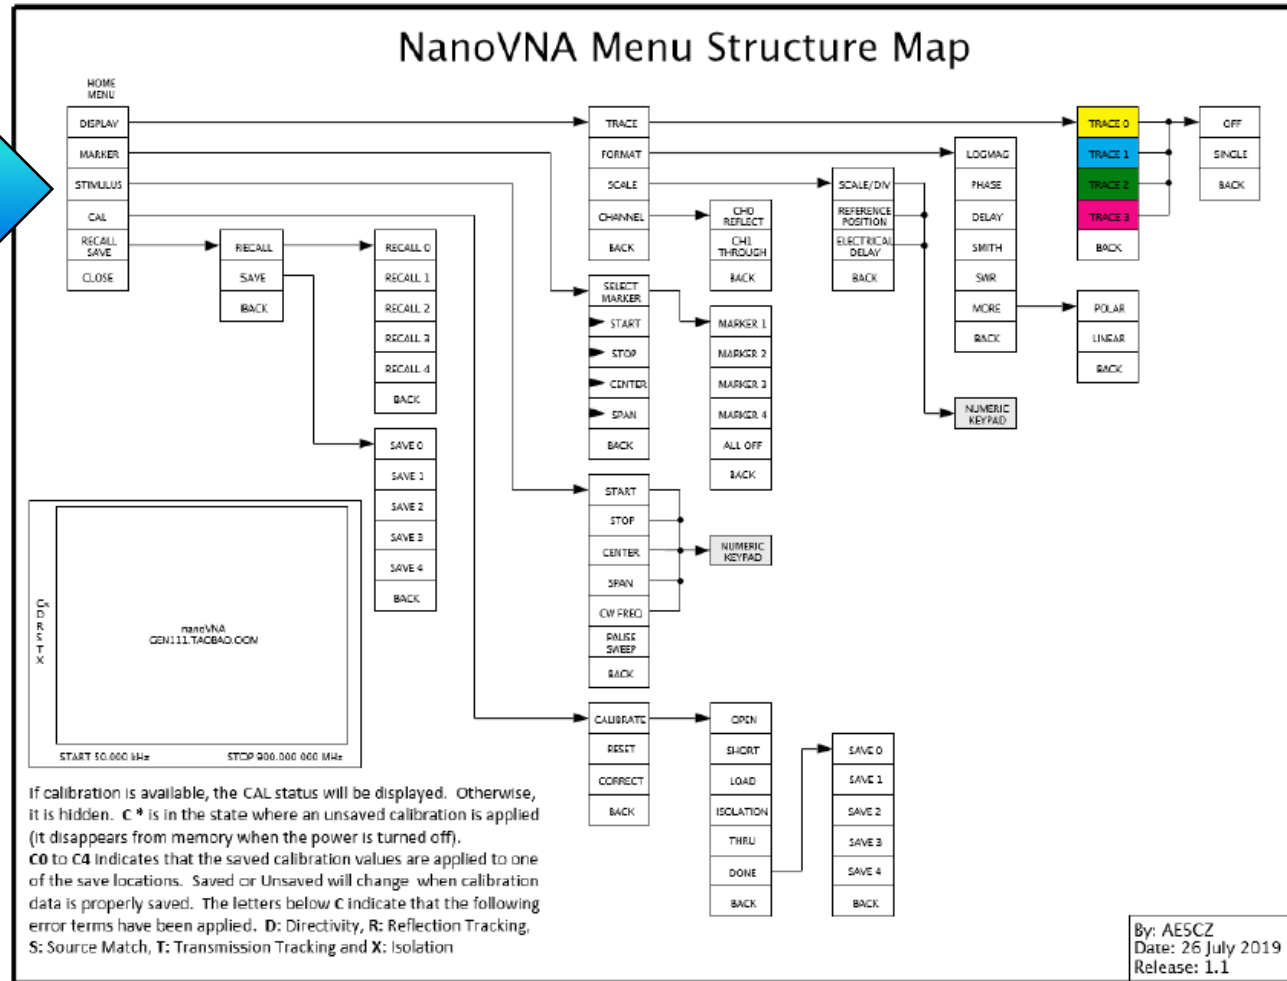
NanoVNA Menu Structure Map

HOME MENU

DISPLAY
MARKER
STIMULUS
CAL
RECALL SAVE
CLOSE

RECALL
SAVE
BACK

RECALL 0
RECALL 1
RECALL 2
RECALL 3
RECALL 4
BACK

SAVE 0
SAVE 1
SAVE 2
SAVE 3
SAVE 4
BACK

TRACE
FORMAT
SCALE
CHANNEL
BACK

CH0 REFLECT
CH1 THROUGH
BACK

SELECT MARKER
START
STOP
CENTER
SPAN
BACK

MARKER 1
MARKER 2
MARKER 3
MARKER 4
ALL OFF
BACK

START
STOP
CENTER
SPAN
CW FREQ
PAUSE SWEEP
BACK

NUMERIC KEYPAD

CALIBRATE
RESET
CORRECT
BACK

OPEN
SHORT
LOAD
ISOLATION
THRU
DONE
BACK

SAVE 0
SAVE 1
SAVE 2
SAVE 3
SAVE 4
BACK

SCALE/DIV
REFERENCE POSITION
ELECTRICAL DELAY
BACK

NUMERIC KEYPAD

LOGMAG
PHASE
DELAY
SMITH
SWR
MORE
BACK

POLAR
LINEAR
BACK

TRACE 0
TRACE 1
TRACE 2
TRACE 3
BACK

OFF
SINGLE
BACK

C* D R S T X

nanoVNA
GEN111.TAOBAO.COM

START 50.000 kHz STOP 900.000 000 MHz

If calibration is available, the CAL status will be displayed. Otherwise, it is hidden. **C *** is in the state where an unsaved calibration is applied (it disappears from memory when the power is turned off).
**C0** to **C4** indicates that the saved calibration values are applied to one of the save locations. Saved or Unsaved will change when calibration data is properly saved. The letters below **C** indicate that the following error terms have been applied. **D:** Directivity, **R:** Reflection Tracking, **S:** Source Match, **T:** Transmission Tracking and **X:** Isolation

By: AESCZ
Date: 26 July 2019
Release: 1.1